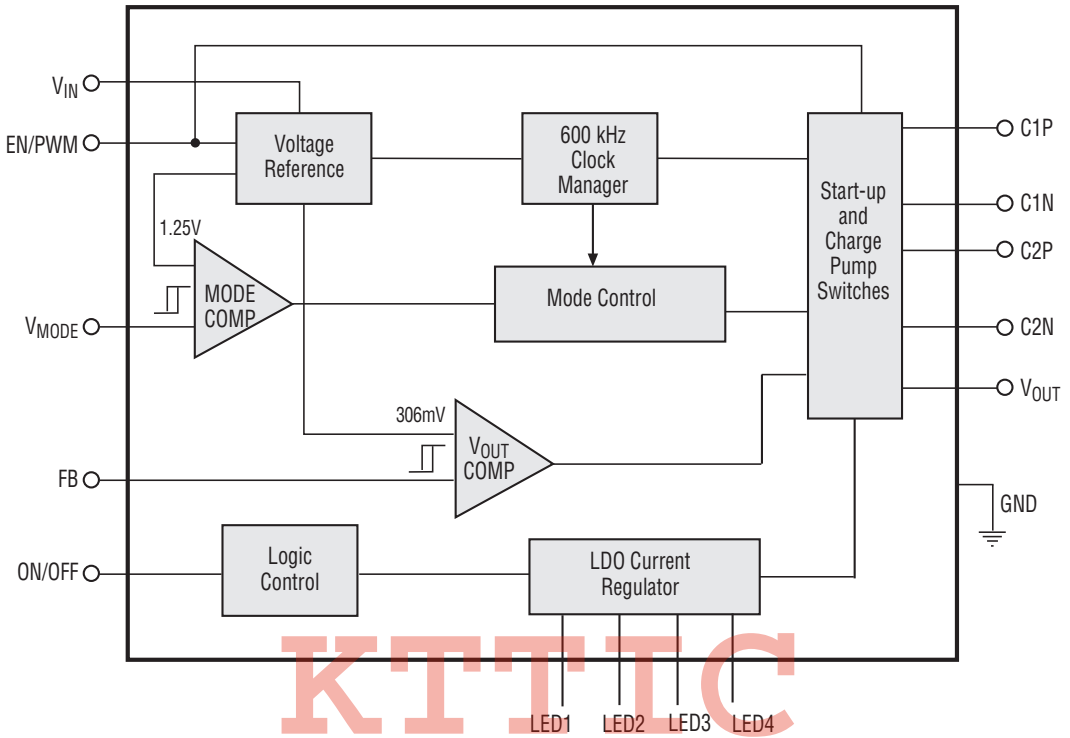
$V_{IN}$

EN/PWM

Voltage Reference

600 kHz Clock Manager

Start-up and Charge Pump Switches

C1P

C1N

C2P

C2N

$V_{OUT}$

1.25V

MODE COMP

$V_{MODE}$

Mode Control

306mV

$V_{OUT}$ COMP

FB

GND

ON/OFF

Logic Control

LDO Current Regulator

LED1 LED2 LED3 LED4

KTTIC